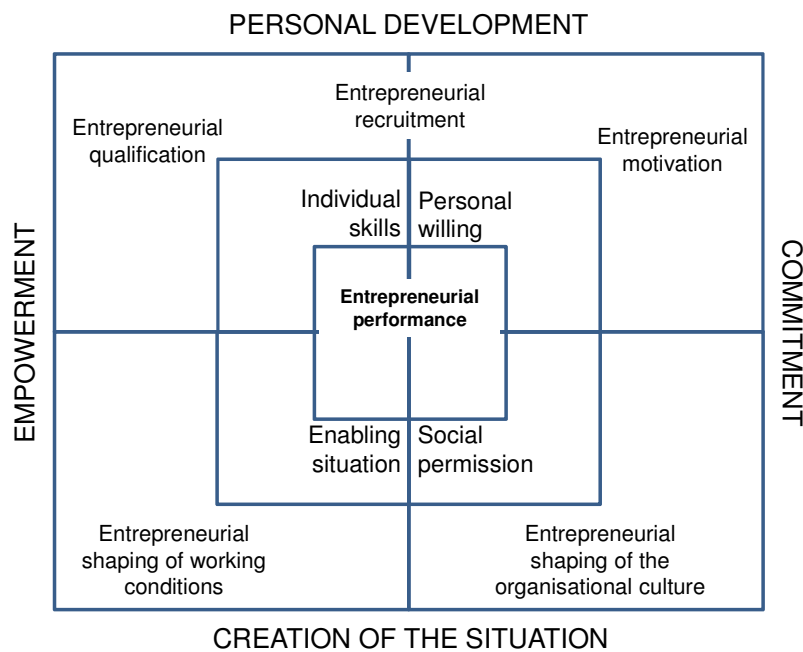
PERSONAL DEVELOPMENT

Entrepreneurial recruitment

Entrepreneurial qualification

Entrepreneurial motivation

EMPOWERMENT

Individual skills

Personal willing

COMMITMENT

Entrepreneurial performance

Enabling situation

Social permission

Entrepreneurial shaping of working conditions

Entrepreneurial shaping of the organisational culture

CREATION OF THE SITUATION